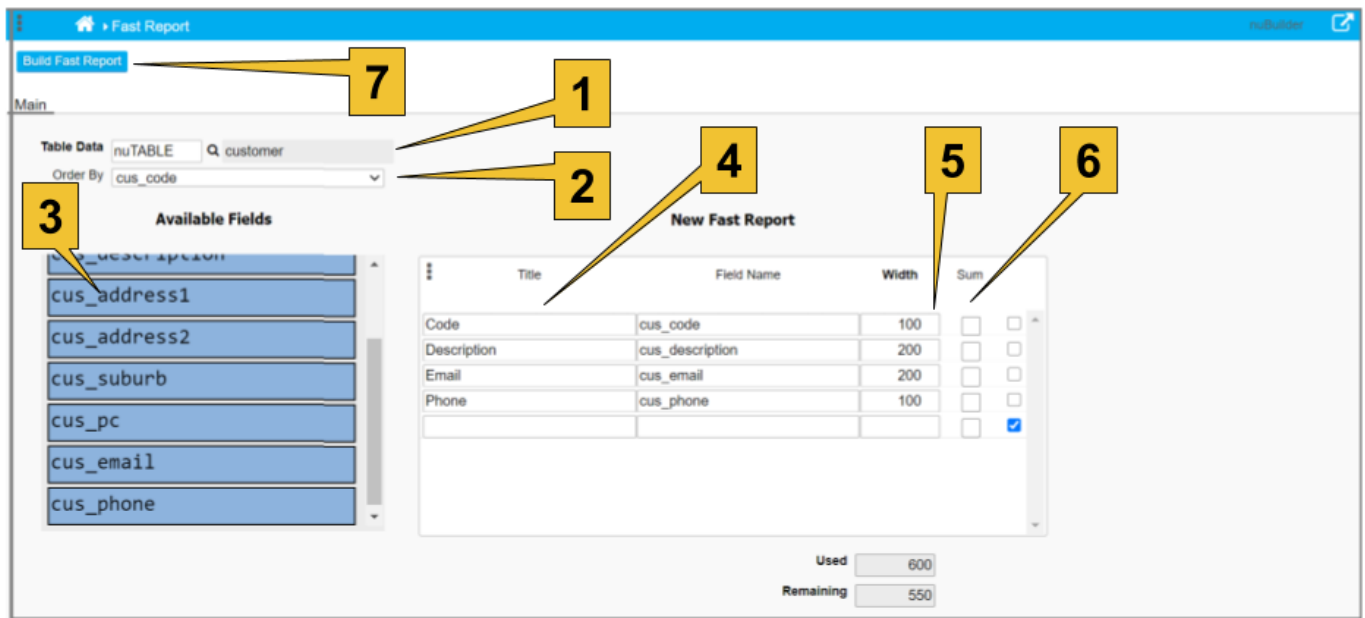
› Fast Report

nuBuilder

Build Fast Report

7

Main

1

Table Data nuTABLE customer

Order By cus_code

2

3

Available Fields

cus_description

cus_address1

cus_address2

cus_suburb

cus_pc

cus_email

cus_phone

4

5

6

New Fast Report

| Title | Field Name | Width | Sum |
|---|---|---|---|
| Code | cus_code | 100 | |
| Description | cus_description | 200 | |
| Email | cus_email | 200 | |
| Phone | cus_phone | 100 | |
| | | | |

Used 600

Remaining 550